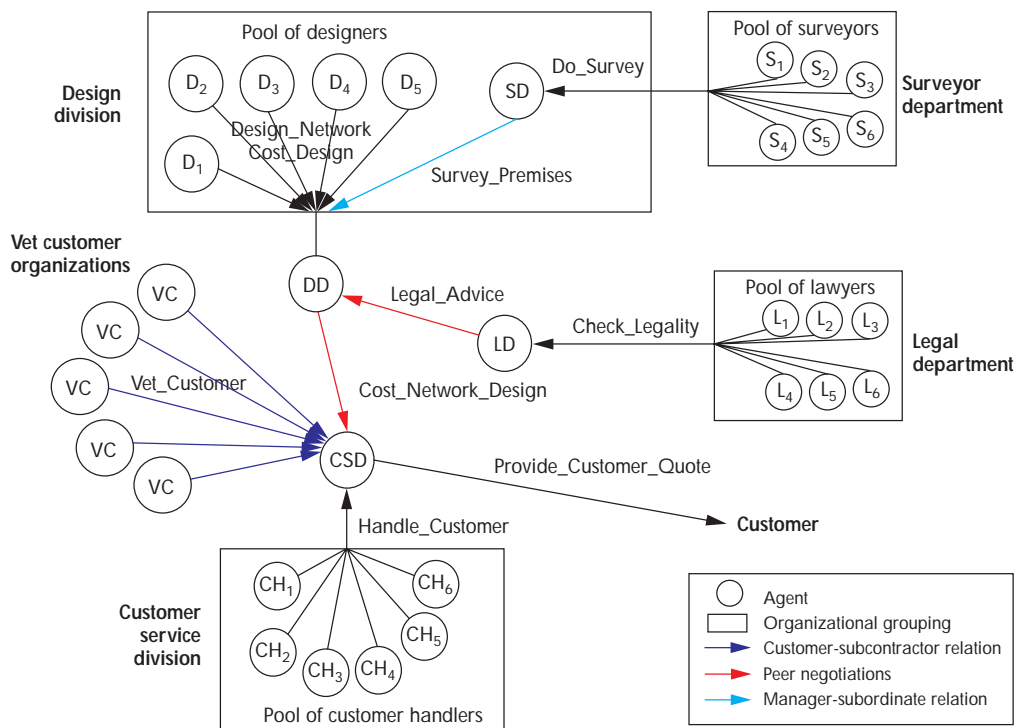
Pool of designers

$D_2$ $D_3$ $D_4$ $D_5$

SD

Do_Survey

Pool of surveyors

$S_1$ $S_2$ $S_3$ $S_4$ $S_5$ $S_6$

Surveyor department

Design division

Design_Network
Cost_Design

$D_1$

Survey_Premises

Vet customer organizations

DD

Legal_Advice

Pool of lawyers

$L_1$ $L_2$ $L_3$ $L_4$ $L_5$ $L_6$

Check_Legality

LD

Legal department

VC
VC
VC
Vet_Customer
VC
VC

Cost_Network_Design

CSD

Provide_Customer_Quote

Customer

Handle_Customer

$CH_1$ $CH_6$ $CH_2$ $CH_3$ $CH_4$ $CH_5$

Customer service division

Pool of customer handlers

Agent
Organizational grouping
Customer-subcontractor relation
Peer negotiations
Manager-subordinate relation